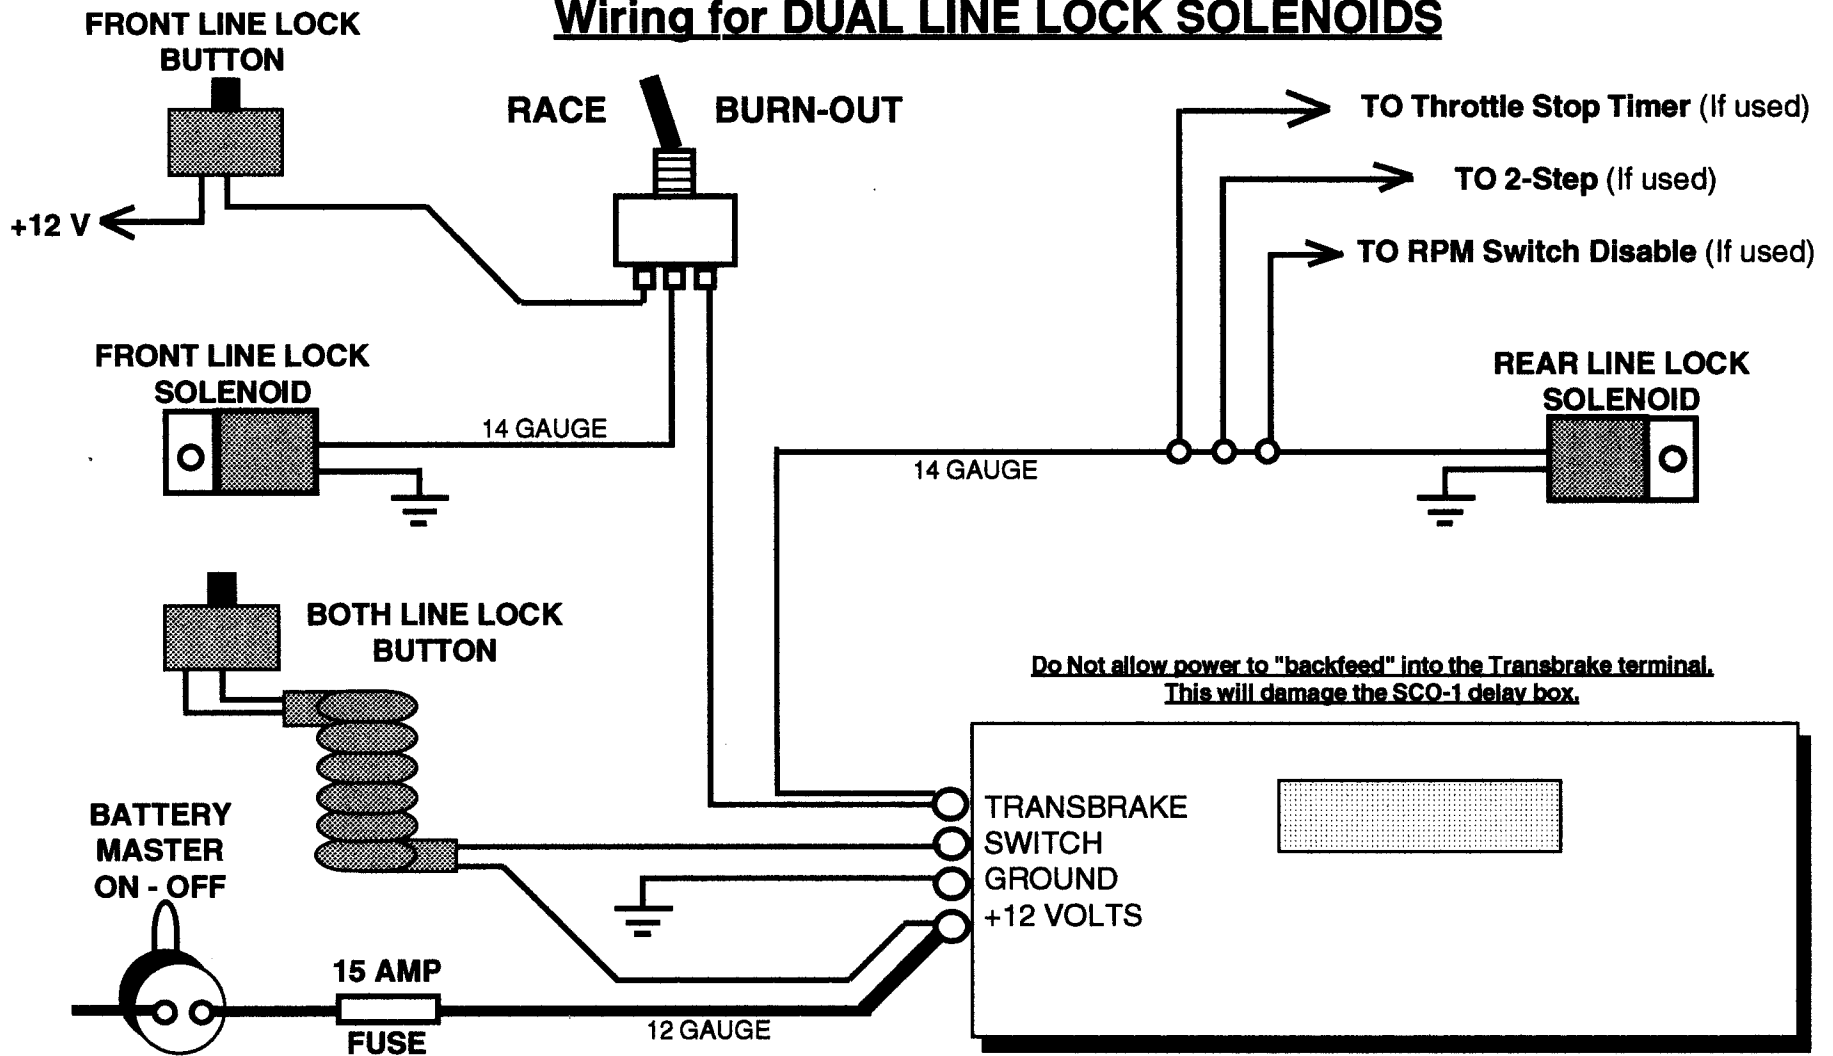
Wiring for DUAL LINE LOCK SOLENOIDS

FRONT LINE LOCK BUTTON

+12 V

RACE

BURN-OUT

TO Throttle Stop Timer (If used)

TO 2-Step (If used)

TO RPM Switch Disable (If used)

FRONT LINE LOCK SOLENOID

14 GAUGE

14 GAUGE

REAR LINE LOCK SOLENOID

BOTH LINE LOCK BUTTON

Do Not allow power to "backfeed" into the Transbrake terminal. This will damage the SCO-1 delay box.

TRANSBRAKE
SWITCH
GROUND
+12 VOLTS

BATTERY MASTER ON - OFF

15 AMP

FUSE

12 GAUGE